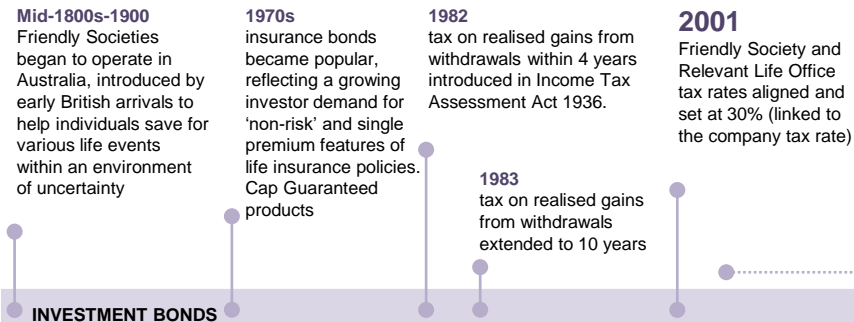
Mid-1800s-1900
Friendly Societies began to operate in Australia, introduced by early British arrivals to help individuals save for various life events within an environment of uncertainty

1970s
insurance bonds became popular, reflecting a growing investor demand for 'non-risk' and single premium features of life insurance policies. Cap Guaranteed products

1982
tax on realised gains from withdrawals within 4 years introduced in Income Tax Assessment Act 1936.

1983
tax on realised gains from withdrawals extended to 10 years

2001
Friendly Society and Relevant Life Office tax rates aligned and set at 30% (linked to the company tax rate)

INVESTMENT BONDS